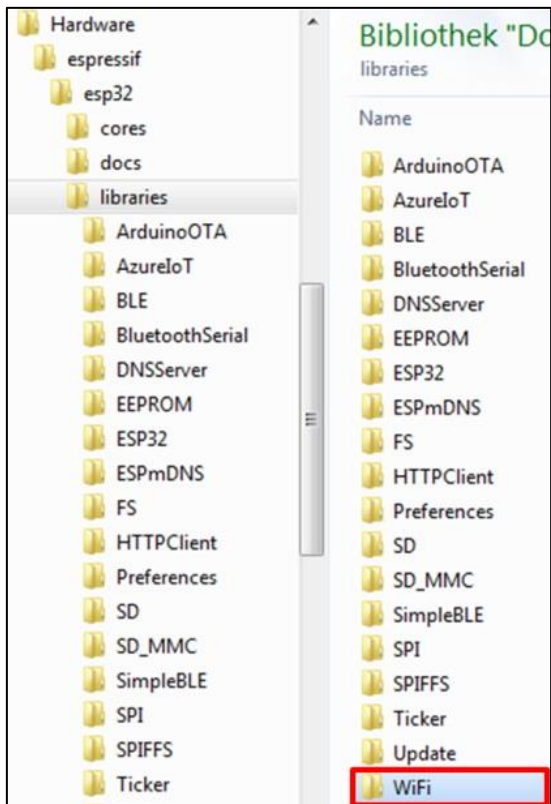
Hardware
espressif
esp32
cores
docs
libraries
ArduinoOTA
AzureIoT
BLE
BluetoothSerial
DNSServer
EEPROM
ESP32
ESPmDNS
FS
HTTPClient
Preferences
SD
SD_MMC
SimpleBLE
SPI
SPIFFS
Ticker

Bibliothek "Do
libraries

Name
ArduinoOTA
AzureIoT
BLE
BluetoothSerial
DNSServer
EEPROM
ESP32
ESPmDNS
FS
HTTPClient
Preferences
SD
SD_MMC
SimpleBLE
SPI
SPIFFS
Ticker
Update
WiFi